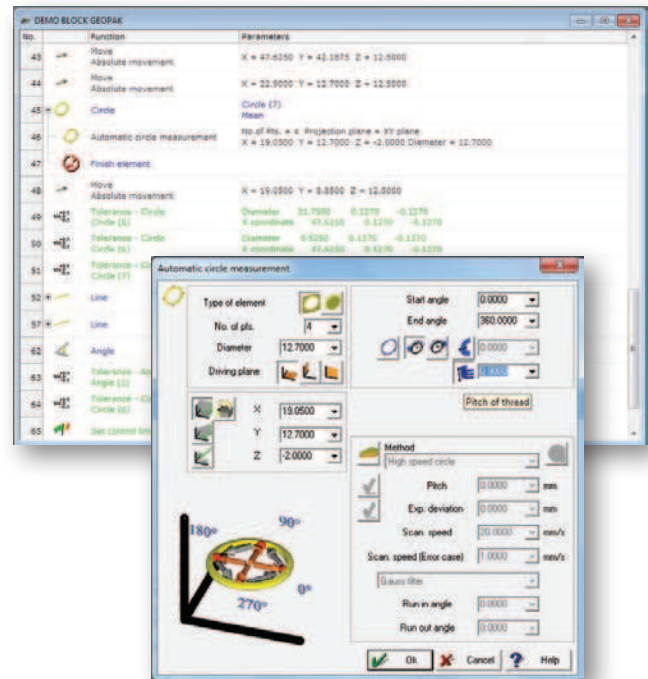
DEMO BLOCK GEOPAK

| No. | Function | Parameters |
|---|---|---|
| 43 | Move Absolute movement | X = 47.6250 Y = 42.1875 Z = 12.5000 |
| 44 | Move Absolute movement | X = 22.9000 Y = 12.7000 Z = 12.5000 |
| 45 | Circle | Circle (7) Mean |
| 46 | Automatic circle measurement | No.of Pts. = 4 Projection plane = XY plane X = 19.0500 Y = 12.7000 Z = -2.0000 Diameter = 12.7000 |
| 47 | Finish element | |
| 48 | Move Absolute movement | X = 19.0500 Y = 8.8500 Z = 12.5000 |
| 49 | Tolerance - Circle Circle (5) | Diameter 31.7500 0.1270 -0.1270 X coordinate 47.6250 0.1270 -0.1270 |
| 50 | Tolerance - Circle Circle (6) | Diameter 6.5250 0.1270 -0.1270 X coordinate 47.6250 0.1270 -0.1270 |
| 51 | Tolerance - Circle Circle (7) | |
| 52 | Line | |
| 57 | Line | |
| 62 | Angle | |
| 63 | Tolerance - An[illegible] Angle (1) | |
| 64 | Tolerance - Ci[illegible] Circle (8) | |
| 65 | Set control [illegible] | |

Automatic circle measurement

Type of element
No. of pts. 4
Diameter 12.7000
Driving plane
X 19.0500
Y 12.7000
Z -2.0000
180° 90° 270° 0°

Start angle 0.0000
End angle 360.0000
0.0000
0.0000
Pitch of thread

Method
High speed circle
Pitch 0.0000 mm
Exp. deviation 0.0000 mm
Scan. speed 20.0000 mm/s
Scan. speed (Error case) 1.0000 mm/s
Gauss filter
Run in angle 0.0000
Run out angle 0.0000

Ok Cancel Help